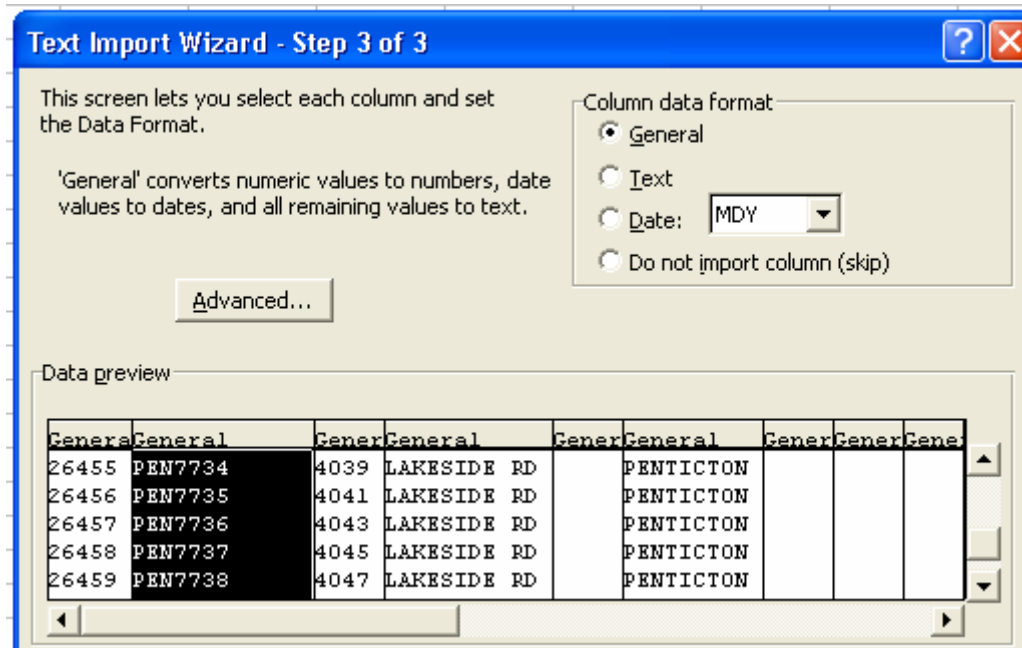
Text Import Wizard - Step 3 of 3

This screen lets you select each column and set the Data Format.

'General' converts numeric values to numbers, date values to dates, and all remaining values to text.

Advanced...

Column data format
General
Text
Date: MDY
Do not import column (skip)

Data preview

| Genera | General | Gener | General | Gener | General | Gener | Gener | Gene |
|---|---|---|---|---|---|---|---|---|
| 26455 | PEN7734 | 4039 | LAKESIDE RD | | PENTICTON | | | |
| 26456 | PEN7735 | 4041 | LAKESIDE RD | | PENTICTON | | | |
| 26457 | PEN7736 | 4043 | LAKESIDE RD | | PENTICTON | | | |
| 26458 | PEN7737 | 4045 | LAKESIDE RD | | PENTICTON | | | |
| 26459 | PEN7738 | 4047 | LAKESIDE RD | | PENTICTON | | | |